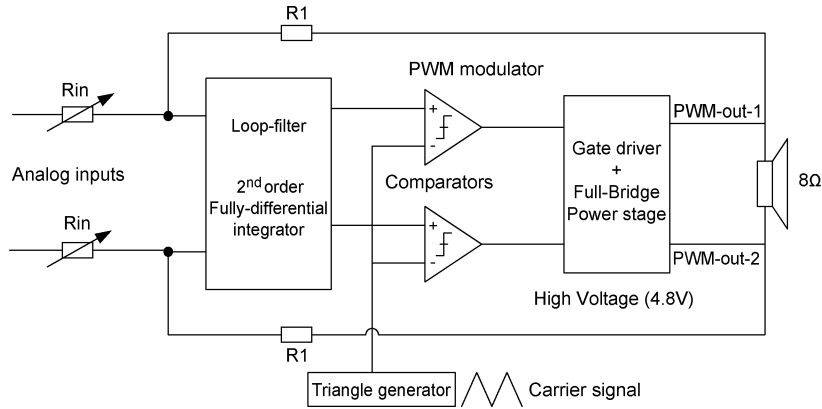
R1

PWM modulator

Rin

Loop-filter

$2^{nd}$ order Fully-differential integrator

+

-

Gate driver + Full-Bridge Power stage

PWM-out-1

Analog inputs

Comparators

8Ω

Rin

+

-

PWM-out-2

High Voltage (4.8V)

R1

Triangle generator

Carrier signal